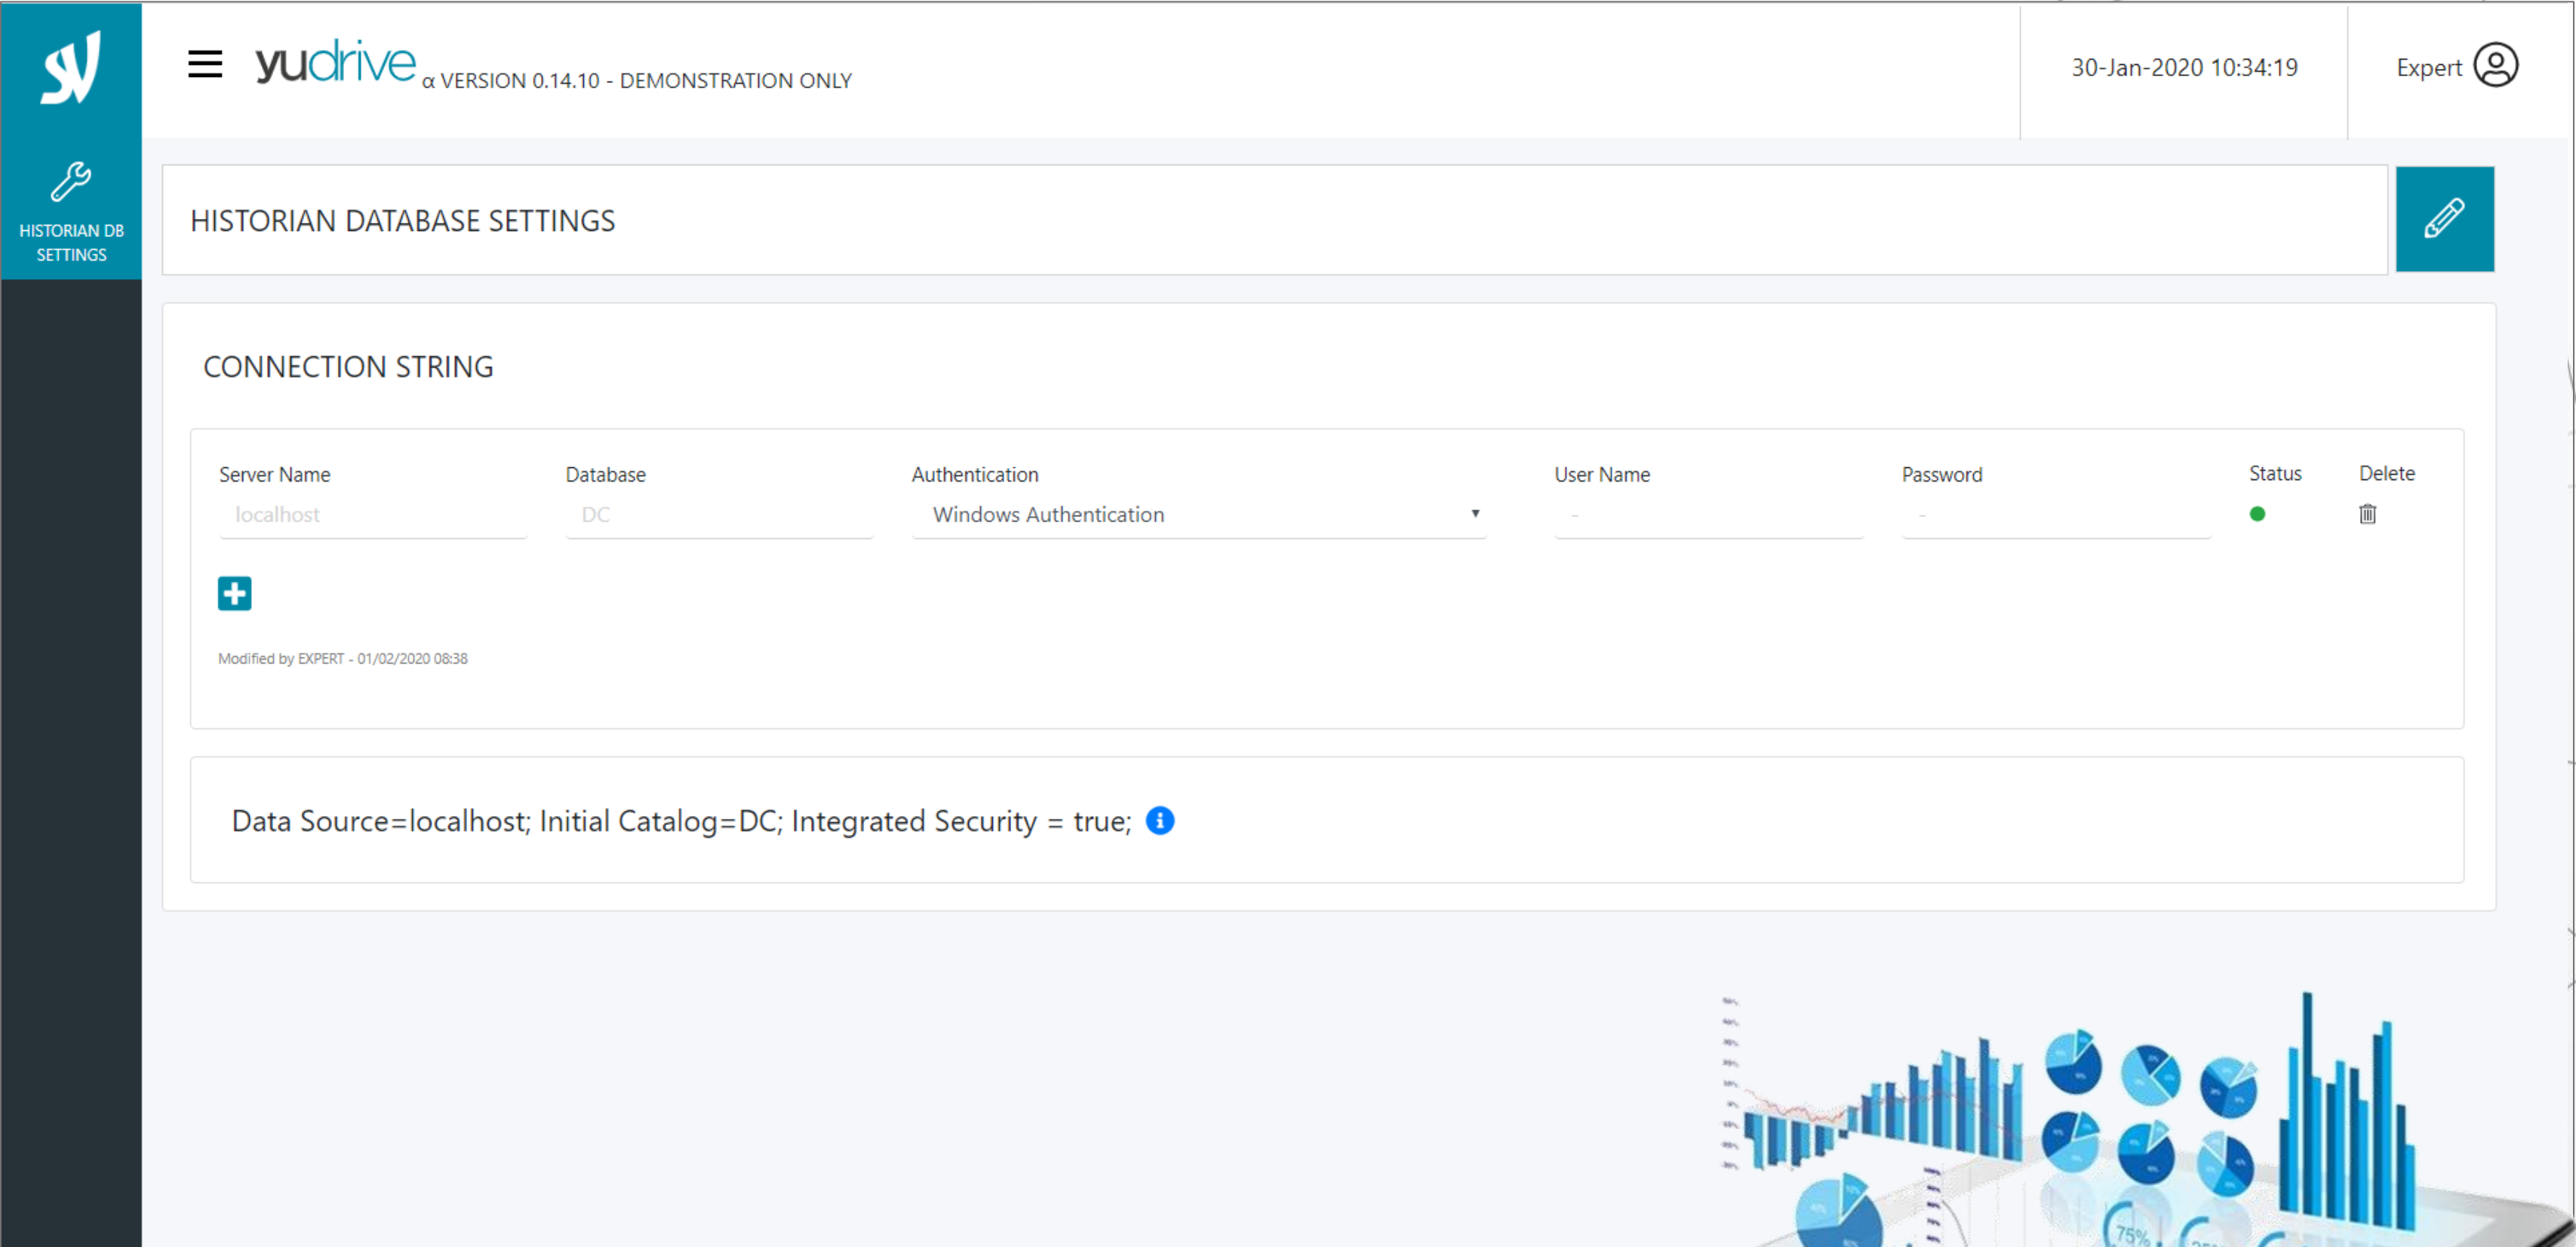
HISTORIAN DB SETTINGS

yudrive α VERSION 0.14.10 - DEMONSTRATION ONLY

30-Jan-2020 10:34:19

Expert

HISTORIAN DATABASE SETTINGS

CONNECTION STRING

| Server Name | Database | Authentication | User Name | Password | Status | Delete |
|---|---|---|---|---|---|---|
| localhost | DC | Windows Authentication | - | - | | |

Modified by EXPERT - 01/02/2020 08:38

Data Source=localhost; Initial Catalog=DC; Integrated Security = true;

75%